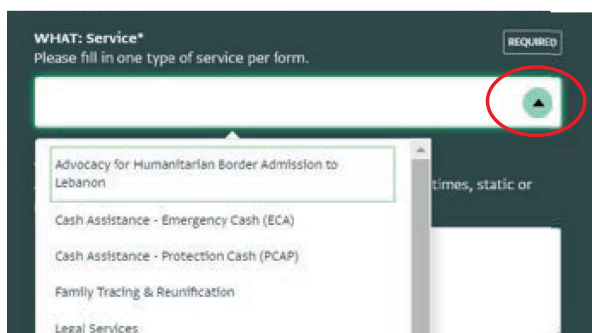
WHAT: Service*
Please fill in one type of service per form.

REQUIRED

Advocacy for Humanitarian Border Admission to Lebanon

Cash Assistance - Emergency Cash (ECA)

Cash Assistance - Protection Cash (PCAP)

Family Tracing & Reunification

Legal Services

times, static or